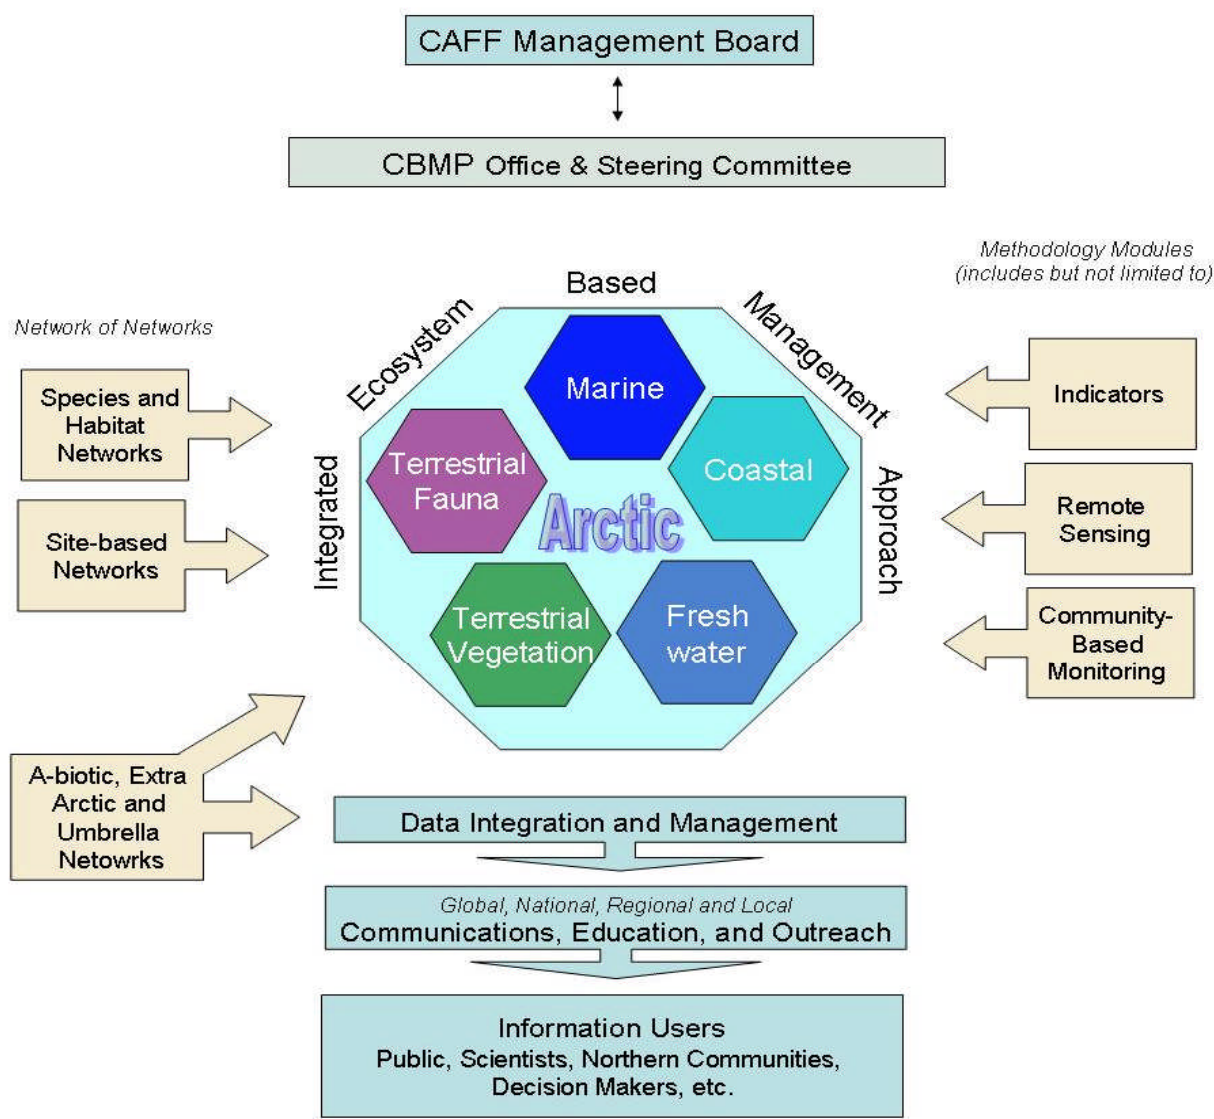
CAFF Management Board

CBMP Office & Steering Committee

Methodology Modules
(includes but not limited to)

Network of Networks

Integrated Ecosystem Based Management Approach

Species and Habitat Networks

Site-based Networks

Marine

Terrestrial Fauna

Coastal

Arctic

Terrestrial Vegetation

Fresh water

Indicators

Remote Sensing

Community-Based Monitoring

A-biotic, Extra Arctic and Umbrella Netowrks

Data Integration and Management

Global, National, Regional and Local
Communications, Education, and Outreach

Information Users
Public, Scientists, Northern Communities, Decision Makers, etc.